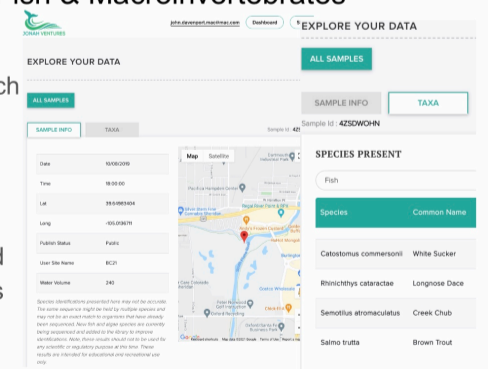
Fish & Macroinvertebrates

ch

d

JONAH VENTURES

john.davenport.marchman.com Dashboard

EXPLORE YOUR DATA

ALL SAMPLES

SAMPLE INFO TAXA

Sample Id: 4ZSDWOHN

| Date | 10/08/2019 |
|---|---|
| Time | 18:00:00 |
| Lat | 39.65683404 |
| Long | -105.0136711 |
| Publish Status | Public |
| User Site Name | BC21 |
| Water Volume | 240 |

Species identifications presented here may not be accurate. The same sequence might be held by multiple species and may not be an exact match to organisms that have already been sequenced. New fish and algae species are currently being sequenced and added to the library to improve identifications. Note, these results should not to be used for any scientific or regulatory purpose at this time. These results are intended for educational and recreational use only.

Map Satellite

Google Keyboard shortcuts Map data ©2021 Google Terms of Use Report a map error

EXPLORE YOUR DATA

ALL SAMPLES

SAMPLE INFO TAXA

Sample Id : 4ZSDWOHN

SPECIES PRESENT

Fish

| Species | Common Name |
|---|---|
| Catostomus commersonii | White Sucker |
| Rhinichthys cataractae | Longnose Dace |
| Semotilus atromaculatus | Creek Chub |
| Salmo trutta | Brown Trout |